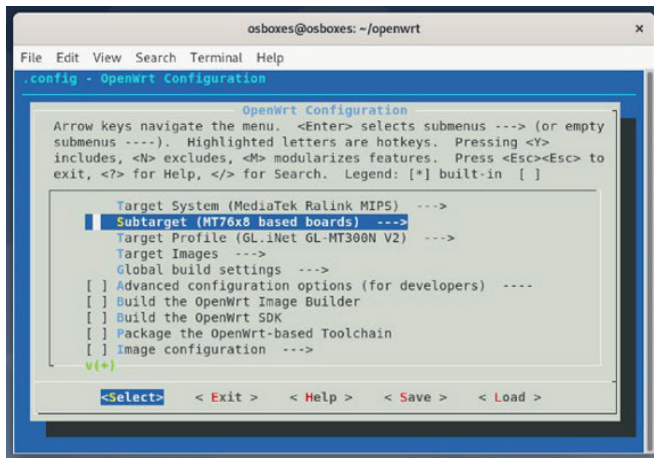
osboxes@osboxes: ~/openwrt
×
File Edit View Search Terminal Help
.config - OpenWrt Configuration
OpenWrt Configuration
Arrow keys navigate the menu. <Enter> selects submenus ---> (or empty submenus ----). Highlighted letters are hotkeys. Pressing <Y> includes, <N> excludes, <M> modularizes features. Press <Esc><Esc> to exit, <?> for Help, </> for Search. Legend: [*] built-in [ ]

Target System (MediaTek Ralink MIPS) --->
Subtarget (MT76x8 based boards) --->
Target Profile (GL.iNet GL-MT300N V2) --->
Target Images --->
Global build settings --->
[ ] Advanced configuration options (for developers) ----
[ ] Build the OpenWrt Image Builder
[ ] Build the OpenWrt SDK
[ ] Package the OpenWrt-based Toolchain
[ ] Image configuration --->
v(+)

<Select> < Exit > < Help > < Save > < Load >